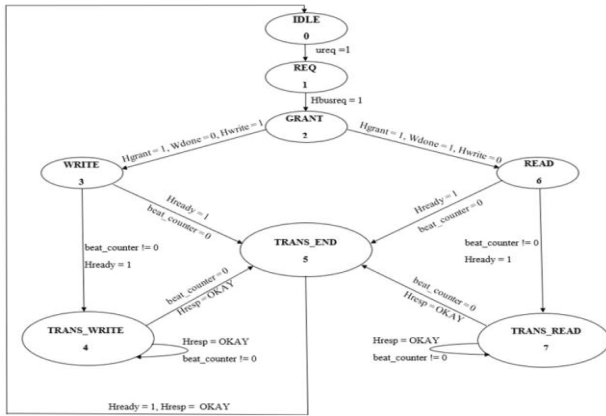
IDLE
0
ureq =1
REQ
1
Hbusreq = 1
GRANT
2
Hgrant = 1, Wdone = 0, Hwrite = 1
Hgrant = 1, Wdone = 1, Hwrite = 0
WRITE
3
READ
6
Hready = 1
beat_counter = 0
Hready = 1
beat_counter = 0
TRANS_END
5
beat_counter != 0
Hready = 1
beat_counter != 0
Hready = 1
beat_counter = 0
Hresp = OKAY
beat_counter = 0
Hresp = OKAY
TRANS_WRITE
4
Hresp = OKAY
beat_counter != 0
Hresp = OKAY
beat_counter != 0
TRANS_READ
7
Hready = 1, Hresp = OKAY